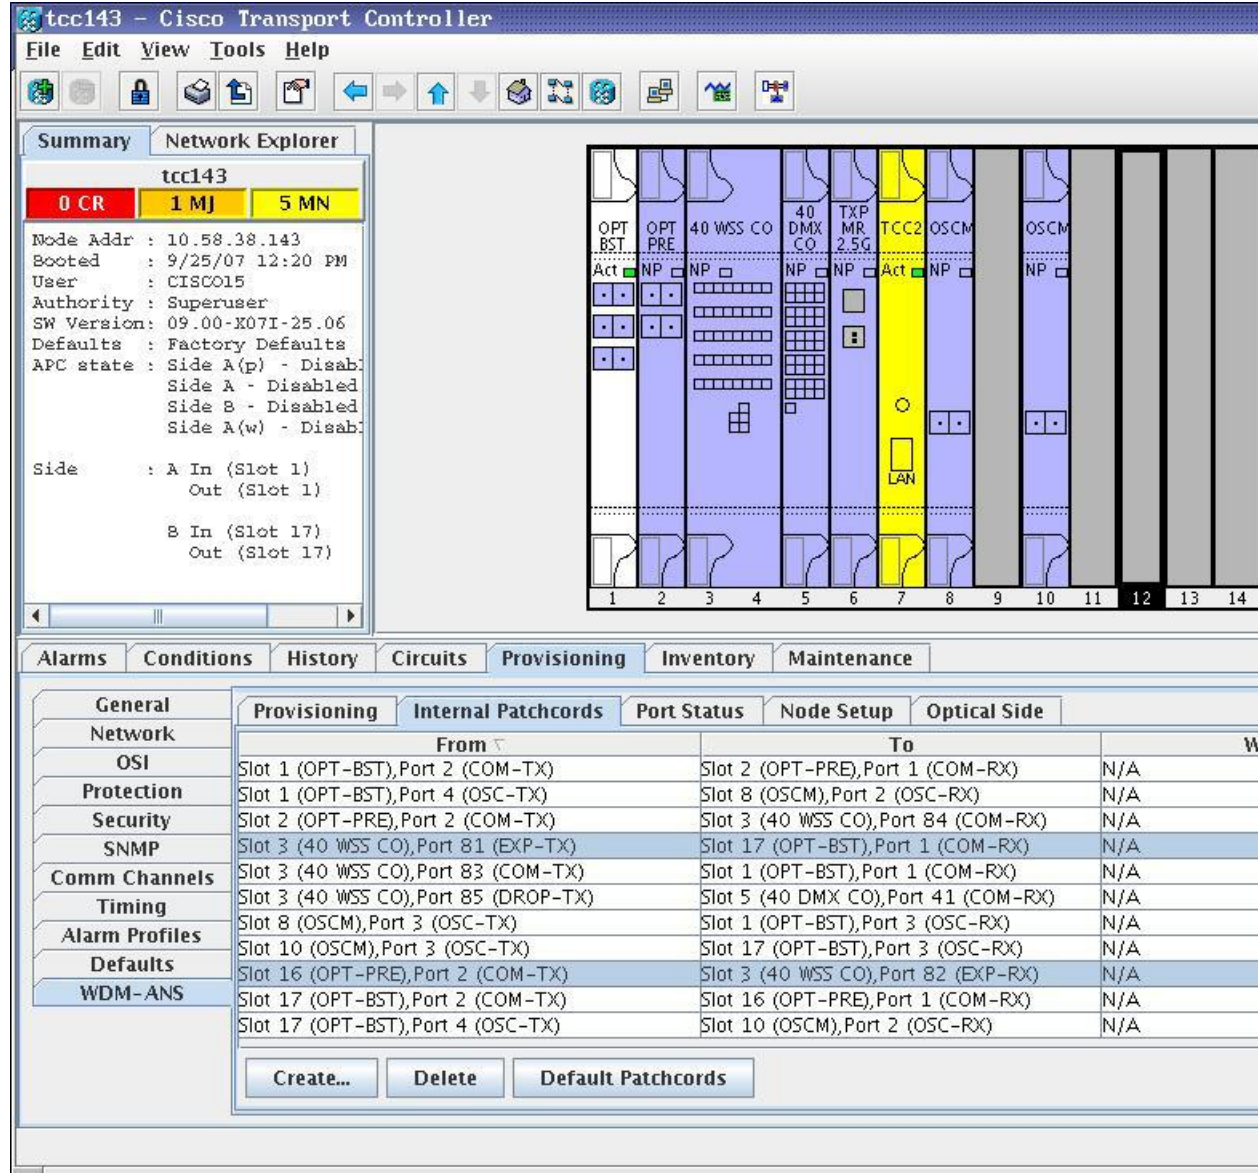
tcc143 - Cisco Transport Controller

File Edit View Tools Help

Summary Network Explorer

tcc143

0 CR 1 MJ 5 MN

Node Addr : 10.58.38.143
Booted : 9/25/07 12:20 PM
User : CISCO15
Authority : Superuser
SW Version: 09.00-X07I-25.06
Defaults : Factory Defaults
APC state : Side A(p) - Disab
Side A - Disabled
Side B - Disabled
Side A(w) - Disab

Side : A In (Slot 1)
Out (Slot 1)

B In (Slot 17)
Out (Slot 17)

OPT BST | OPT PRE | 40 WSS CO | 40 DMX CO | TXP MR 2.5G | TCC2 | OSCM | OSCM

Act NP NP NP NP Act NP NP

LAN

1 2 3 4 5 6 7 8 9 10 11 12 13 14

Alarms Conditions History Circuits Provisioning Inventory Maintenance

General
Network
OSI
Protection
Security
SNMP
Comm Channels
Timing
Alarm Profiles
Defaults
WDM-ANS

Provisioning Internal Patchcords Port Status Node Setup Optical Side

| From | To | W |
|---|---|---|
| Slot 1 (OPT-BST), Port 2 (COM-TX) | Slot 2 (OPT-PRE), Port 1 (COM-RX) | N/A |
| Slot 1 (OPT-BST), Port 4 (OSC-TX) | Slot 8 (OSCM), Port 2 (OSC-RX) | N/A |
| Slot 2 (OPT-PRE), Port 2 (COM-TX) | Slot 3 (40 WSS CO), Port 84 (COM-RX) | N/A |
| Slot 3 (40 WSS CO), Port 81 (EXP-TX) | Slot 17 (OPT-BST), Port 1 (COM-RX) | N/A |
| Slot 3 (40 WSS CO), Port 83 (COM-TX) | Slot 1 (OPT-BST), Port 1 (COM-RX) | N/A |
| Slot 3 (40 WSS CO), Port 85 (DROP-TX) | Slot 5 (40 DMX CO), Port 41 (COM-RX) | N/A |
| Slot 8 (OSCM), Port 3 (OSC-TX) | Slot 1 (OPT-BST), Port 3 (OSC-RX) | N/A |
| Slot 10 (OSCM), Port 3 (OSC-TX) | Slot 17 (OPT-BST), Port 3 (OSC-RX) | N/A |
| Slot 16 (OPT-PRE), Port 2 (COM-TX) | Slot 3 (40 WSS CO), Port 82 (EXP-RX) | N/A |
| Slot 17 (OPT-BST), Port 2 (COM-TX) | Slot 16 (OPT-PRE), Port 1 (COM-RX) | N/A |
| Slot 17 (OPT-BST), Port 4 (OSC-TX) | Slot 10 (OSCM), Port 2 (OSC-RX) | N/A |

Create... Delete Default Patchcords